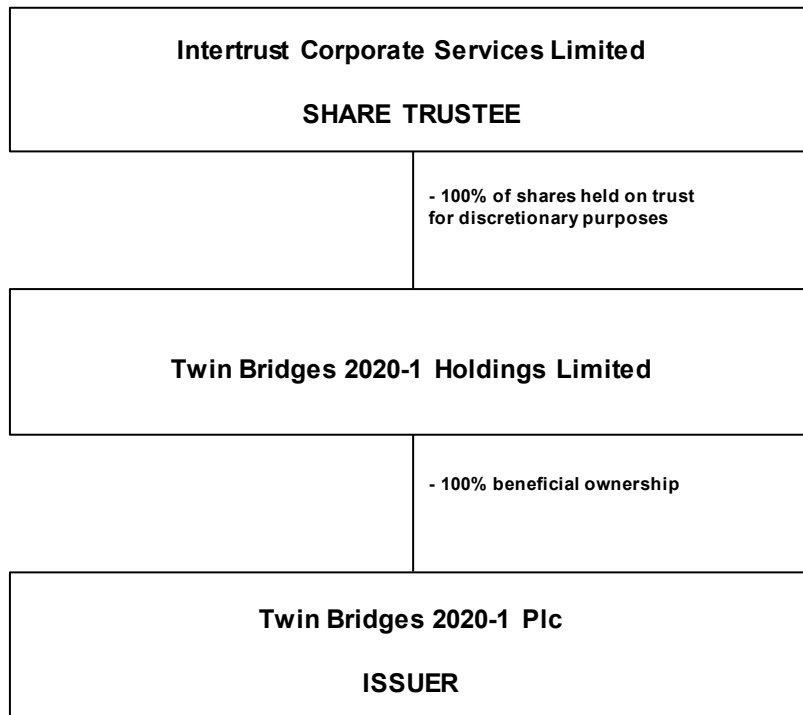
Intertrust Corporate Services Limited

SHARE TRUSTEE

- 100% of shares held on trust for discretionary purposes

Twin Bridges 2020-1 Holdings Limited

- 100% beneficial ownership

Twin Bridges 2020-1 Plc

ISSUER